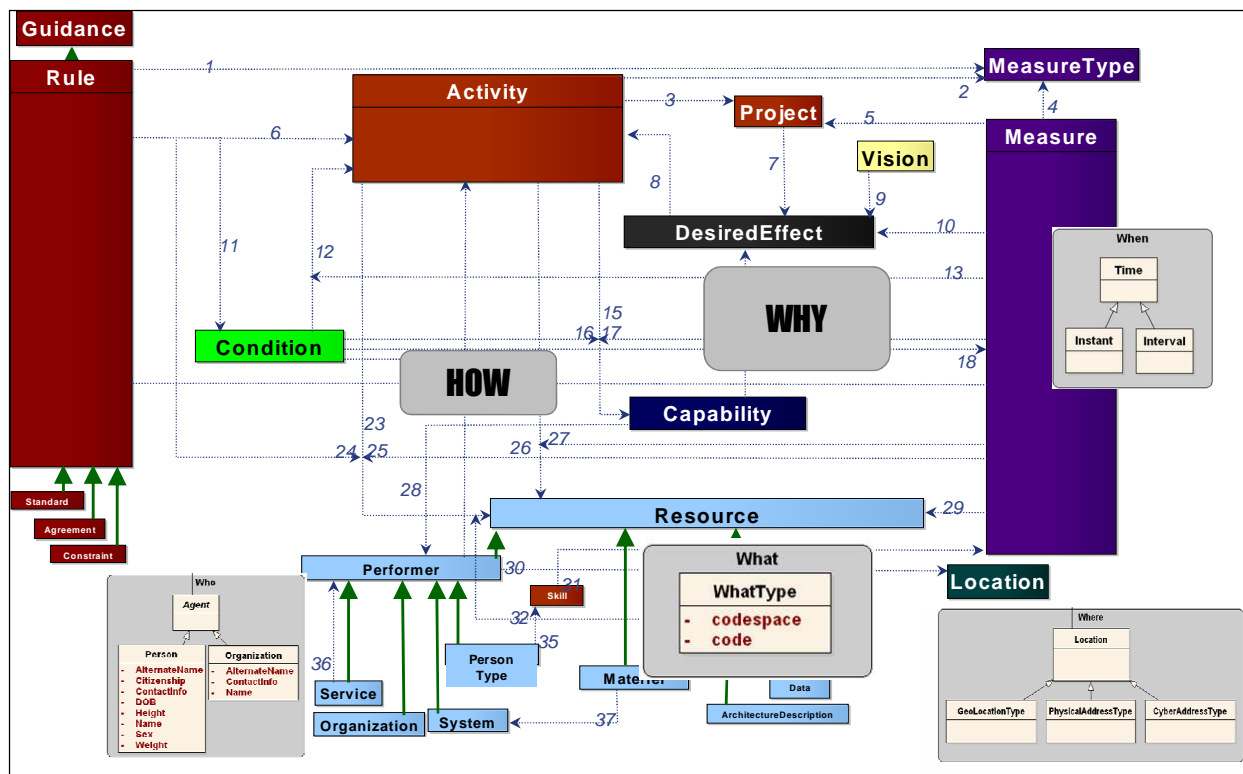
Guidance

Rule

1

MeasureType

2

Activity

3

Project

5

4

Measure

6

7

Vision

8

9

DesiredEffect

10

11

12

13

When

Time

WHY

Instant

Interval

15

16 17

Condition

18

HOW

Capability

23

27

24 25

26

28

Resource

29

Standard

Agreement

Constraint

What

Performer

30

Location

Who

Agent

31

Skill

WhatType

- codespace

- code

Person

- AlternateName
- Citizenship
- ContactInfo
- DOB
- Height
- Name
- Sex
- Weight

Organization

- AlternateName
- ContactInfo
- Name

32

35

Person Type

Where

Location

36

Service

Materiel

Data

Organization

System

37

ArchitectureDescription

GeoLocationType

PhysicalAddressType

CyberAddressType